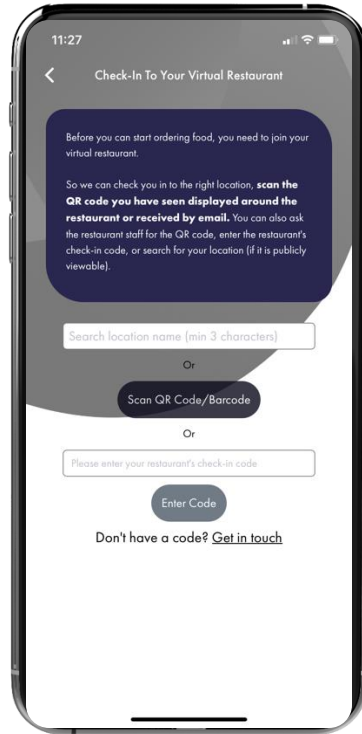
11:27

Check-In To Your Virtual Restaurant

Before you can start ordering food, you need to join your virtual restaurant.

So we can check you in to the right location, **scan the QR code you have seen displayed around the restaurant or received by email.** You can also ask the restaurant staff for the QR code, enter the restaurant's check-in code, or search for your location (if it is publicly viewable).

Search location name (min 3 characters)

Or

Scan QR Code/Barcode

Or

Please enter your restaurant's check-in code

Enter Code

Don't have a code? Get in touch